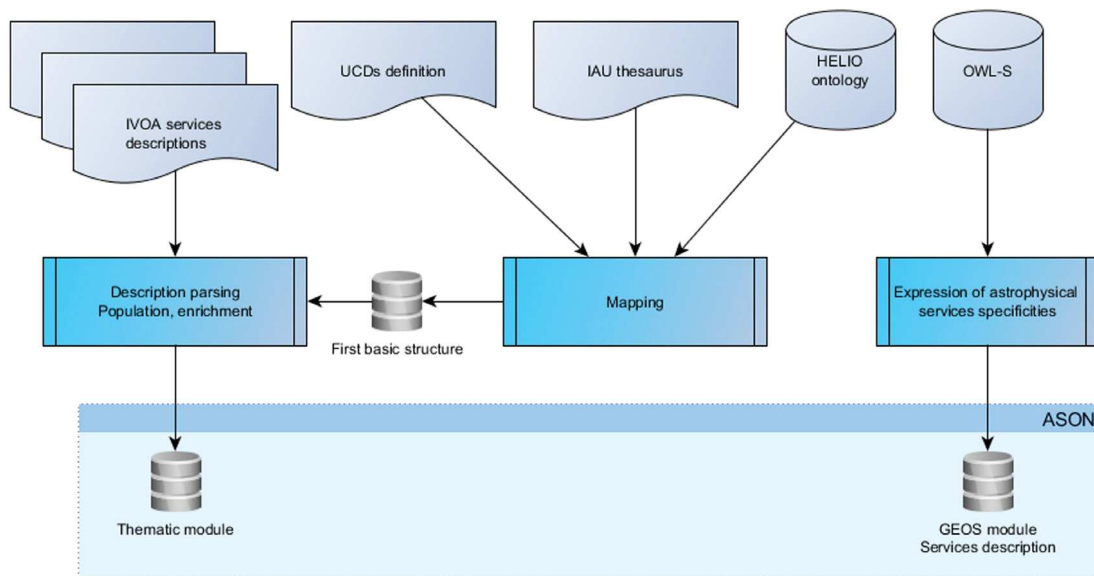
IVOA services descriptions

UCDs definition

IAU thesaurus

HELIO ontology

OWL-S

Description parsing Population, enrichment

First basic structure

Mapping

Expression of astrophysical services specificities

ASON

Thematic module

GEOS module Services description